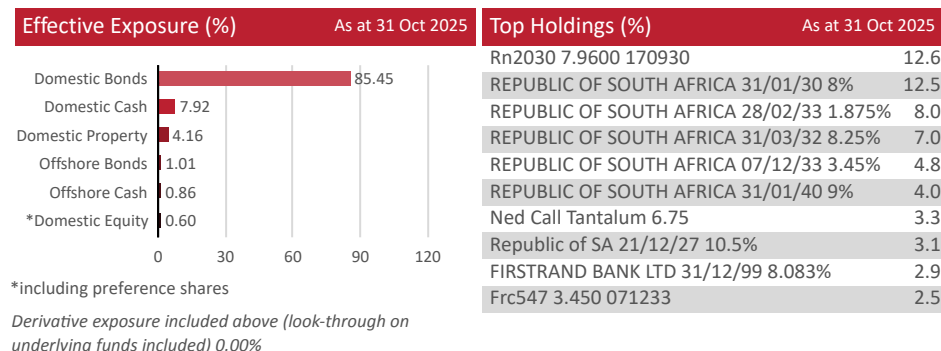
Effective Exposure (%)

As at 31 Oct 2025

Domestic Bonds 85.45
Domestic Cash 7.92
Domestic Property 4.16
Offshore Bonds 1.01
Offshore Cash 0.86
*Domestic Equity 0.60

0 30 60 90 120

*including preference shares

Derivative exposure included above (look-through on underlying funds included) 0.00%

Top Holdings (%)

As at 31 Oct 2025

| | |
|---|---|
| Rn2030 7.9600 170930 | 12.6 |
| REPUBLIC OF SOUTH AFRICA 31/01/30 8% | 12.5 |
| REPUBLIC OF SOUTH AFRICA 28/02/33 1.875% | 8.0 |
| REPUBLIC OF SOUTH AFRICA 31/03/32 8.25% | 7.0 |
| REPUBLIC OF SOUTH AFRICA 07/12/33 3.45% | 4.8 |
| REPUBLIC OF SOUTH AFRICA 31/01/40 9% | 4.0 |
| Ned Call Tantalum 6.75 | 3.3 |
| Republic of SA 21/12/27 10.5% | 3.1 |
| FIRSTRAND BANK LTD 31/12/99 8.083% | 2.9 |
| Frc547 3.450 071233 | 2.5 |